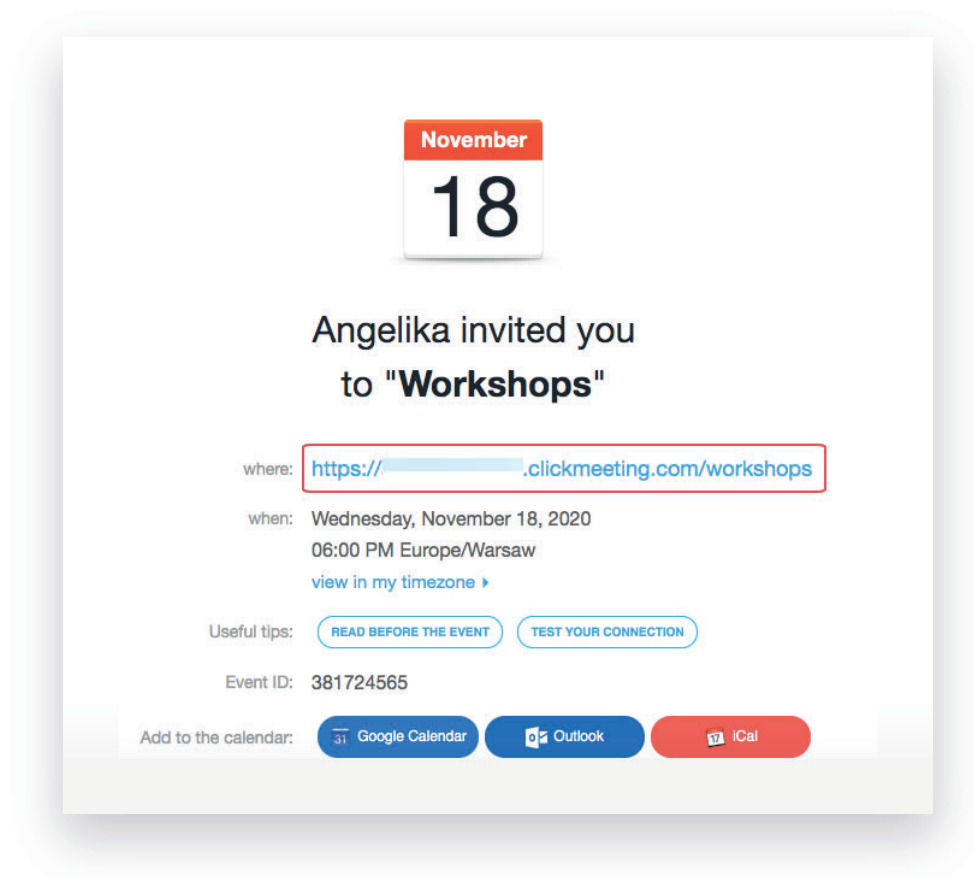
November
18

Angelika invited you to "**Workshops**"

where: https://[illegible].clickmeeting.com/workshops

when: Wednesday, November 18, 2020
06:00 PM Europe/Warsaw
view in my timezone ▸

Useful tips: READ BEFORE THE EVENT TEST YOUR CONNECTION

Event ID: 381724565

Add to the calendar: 31 Google Calendar Outlook 17 iCal